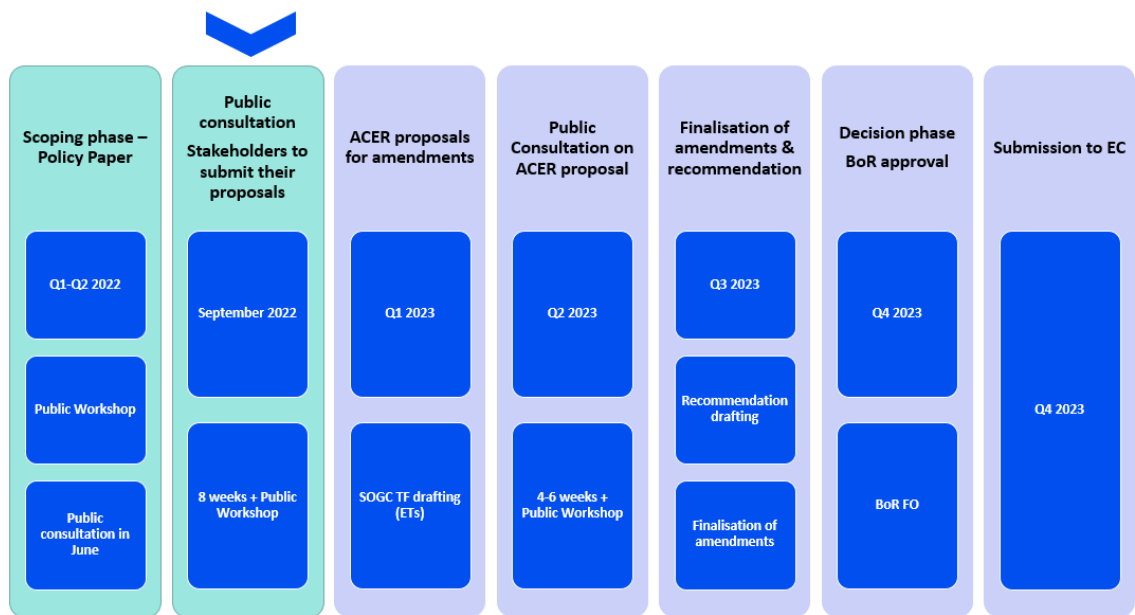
Scoping phase – Policy Paper

Q1-Q2 2022

Public Workshop

Public consultation in June

Public consultation

Stakeholders to submit their proposals

September 2022

8 weeks + Public Workshop

ACER proposals for amendments

Q1 2023

SOGC TF drafting (ETs)

Public Consultation on ACER proposal

Q2 2023

4-6 weeks + Public Workshop

Finalisation of amendments & recommendation

Q3 2023

Recommendation drafting

Finalisation of amendments

Decision phase

BoR approval

Q4 2023

BoR FO

Submission to EC

Q4 2023